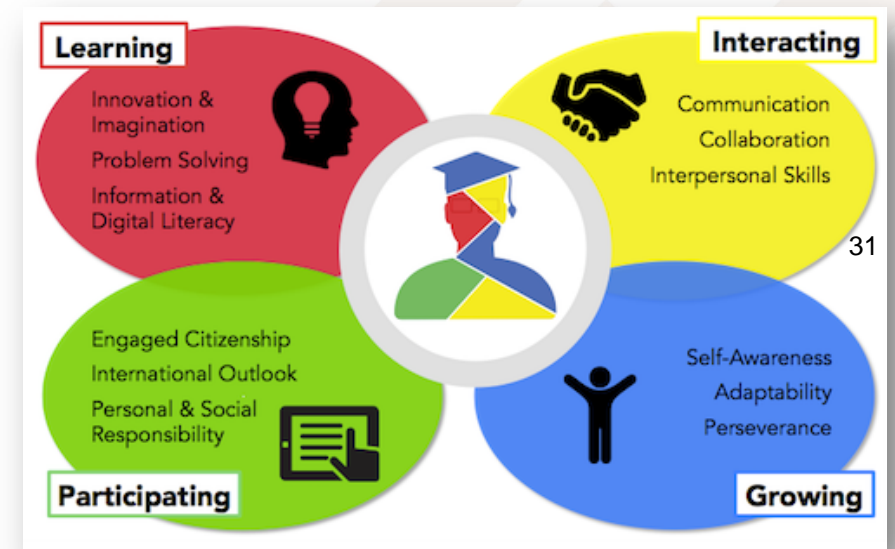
Learning

Innovation & Imagination

Problem Solving

Information & Digital Literacy

Interacting

Communication

Collaboration

Interpersonal Skills

31

Engaged Citizenship

International Outlook

Personal & Social Responsibility

Participating

Self-Awareness

Adaptability

Perseverance

Growing